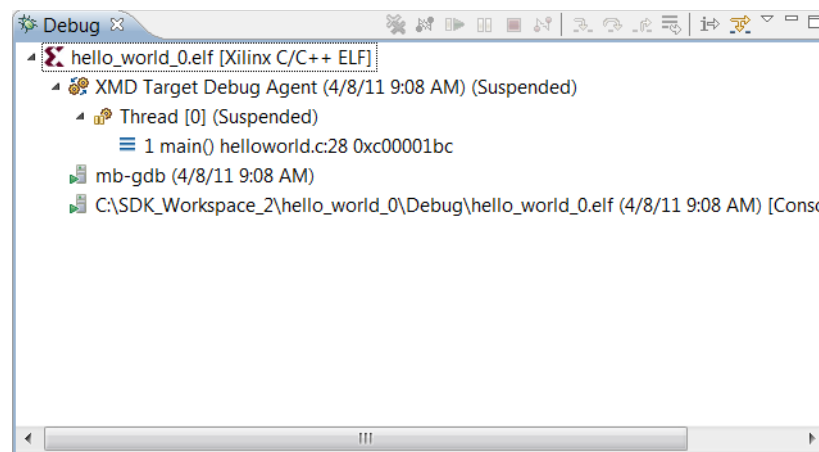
Debug

hello_world_0.elf [Xilinx C/C++ ELF]
XMD Target Debug Agent (4/8/11 9:08 AM) (Suspended)
Thread [0] (Suspended)
1 main() helloworld.c:28 0xc00001bc
mb-gdb (4/8/11 9:08 AM)
C:\SDK_Workspace_2\hello_world_0\Debug\hello_world_0.elf (4/8/11 9:08 AM) [Conso